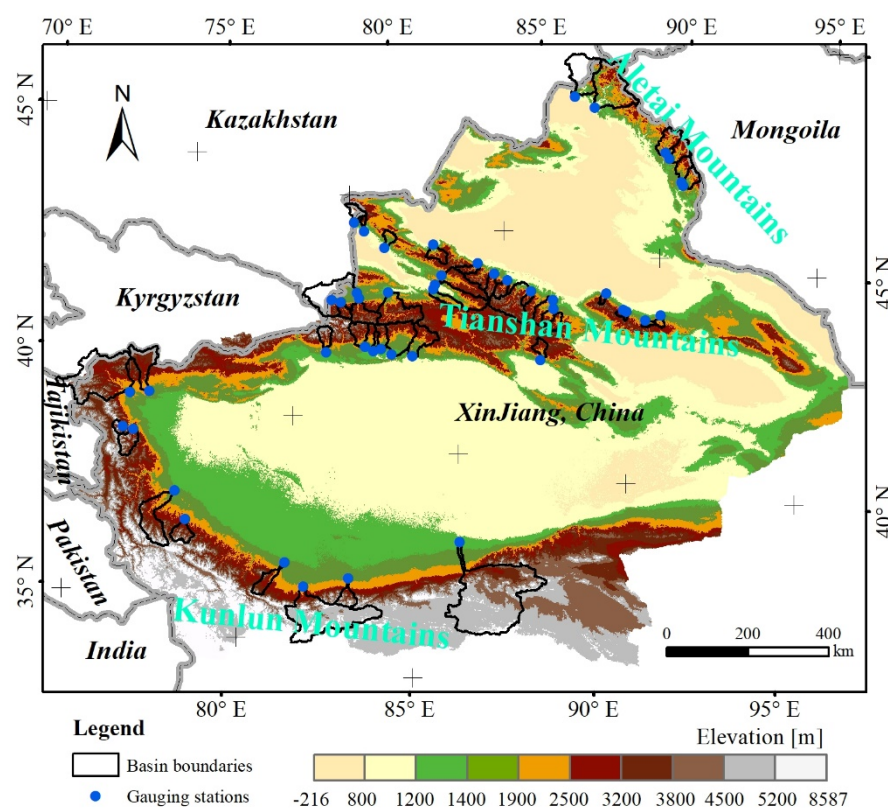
70° E
75° E
80° E
85° E
90° E
95° E
45° N
N
Kazakhstan
Altai Mountains
Mongoila
Kyrgyzstan
45° N
40° N
Tianshan Mountains
Tajikistan
XinJiang, China
Pakistan
40° N
35° N
Kunlun Mountains
India
0 200 400
km
80° E
85° E
90° E
95° E
Legend
Basin boundaries
Gauging stations
Elevation [m]
-216 800 1200 1400 1900 2500 3200 3800 4500 5200 8587